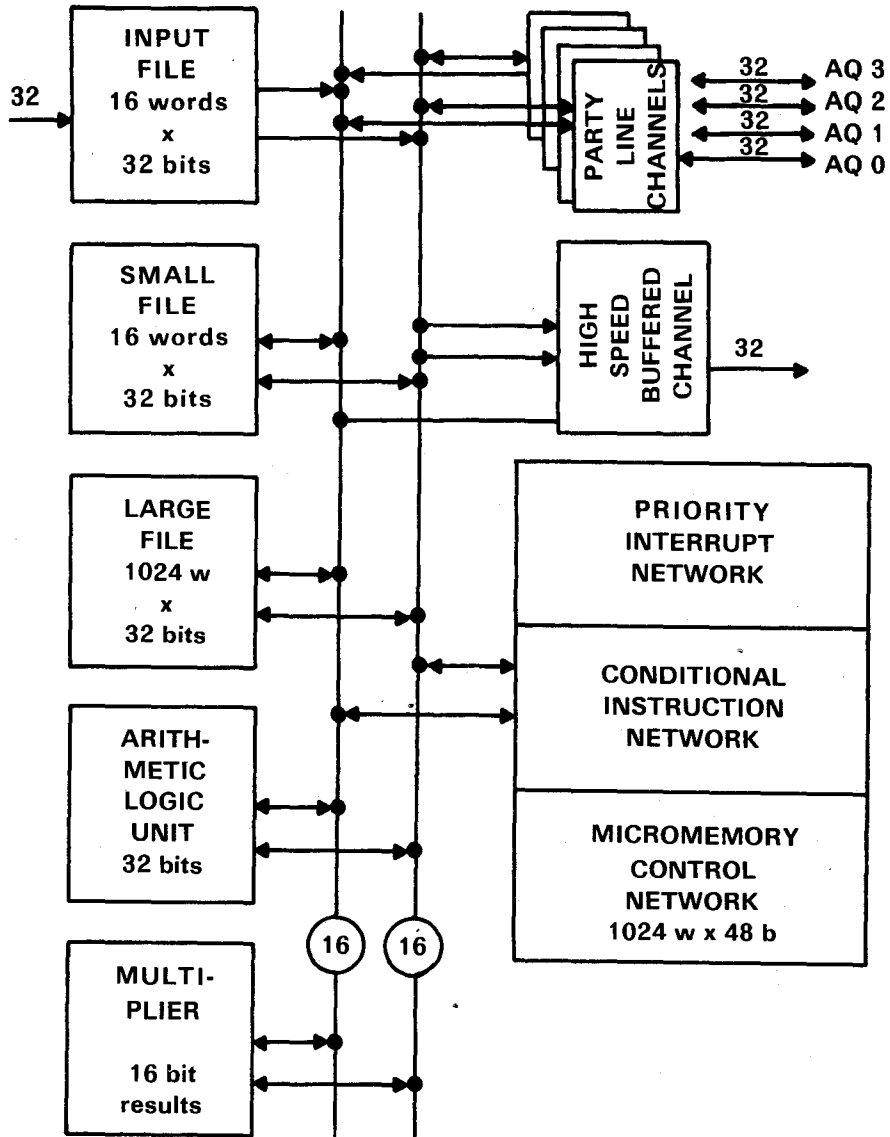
INPUT FILE 16 words x 32 bits

32

PARTY LINE CHANNELS

32 AQ 3
32 AQ 2
32 AQ 1
32 AQ 0

SMALL FILE 16 words x 32 bits

HIGH SPEED BUFFERED CHANNEL

32

LARGE FILE 1024 w x 32 bits

PRIORITY INTERRUPT NETWORK

CONDITIONAL INSTRUCTION NETWORK

ARITH-METIC LOGIC UNIT 32 bits

MICROMEMORY CONTROL NETWORK 1024 w x 48 b

16

16

MULTI-PLIER

16 bit results